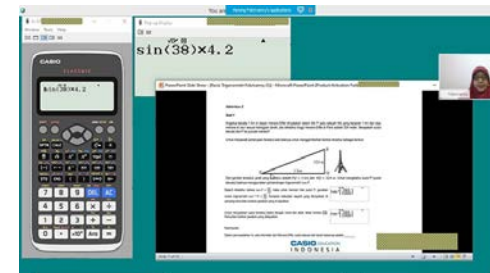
You are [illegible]

Window Tools Help

sin(38)×4.2

CASIO

fx-991EX CLASSWIZ

sin(38)×4.2

7 8 9 DEL AC
4 5 6 × ÷
1 2 3 + −
0 . ×10ˣ Ans =

PowerPoint Slide Show - [Basic Trigonometri Fabrication(s)] - Microsoft PowerPoint (Product Activation Failed)

CASIO EDUCATION
INDONESIA